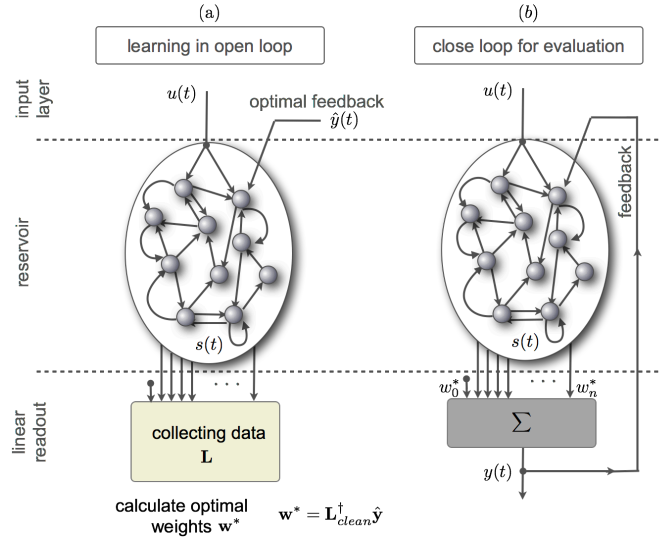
(a)

learning in open loop

(b)

close loop for evaluation

input layer

$u(t)$

optimal feedback
$\hat{y}(t)$

$u(t)$

feedback

reservoir

$s(t)$

$s(t)$

linear readout

$\cdots$

$w_0^*$

$\cdots$

$w_n^*$

collecting data
$\mathbf{L}$

$\Sigma$

$y(t)$

calculate optimal weights $\mathbf{w}^*$

$\mathbf{w}^* = \mathbf{L}_{clean}^{\dagger}\hat{\mathbf{y}}$